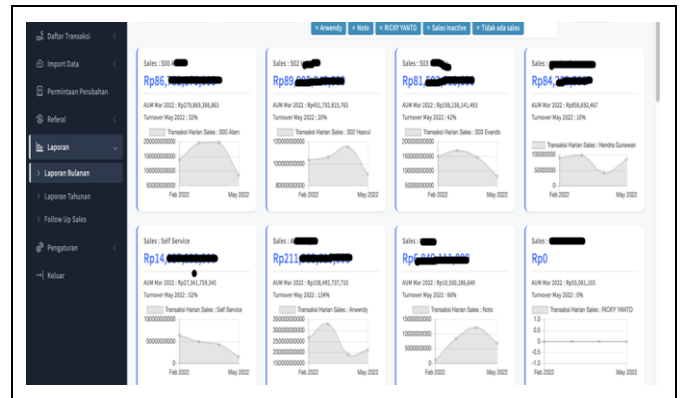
Daftar Transaksi
Import Data
Permintaan Perubahan
Referal
Laporan
Laporan Bulanan
Laporan Tahunan
Follow Up Sales
Pengaturan
Keluar

× Arwendy × Noto × RICKY YANTO × Sales Inactive × Tidak ada sales

Sales : S00 A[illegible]
Rp86,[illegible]
AUM Mar 2022 : Rp279,869,394,863
Turnover May 2022 : 32%
Transaksi Harian Sales : S00 Alam
200000000000
150000000000
100000000000
50000000000
Feb 2022
May 2022

Sales : S02 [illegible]
Rp89,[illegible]
AUM Mar 2022 : Rp451,702,815,763
Turnover May 2022 : 20%
Transaksi Harian Sales : S02 Hasrul
120000000000
100000000000
80000000000
Feb 2022
May 2022

Sales : S03 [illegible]
Rp81,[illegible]
AUM Mar 2022 : Rp159,126,141,493
Turnover May 2022 : 42%
Transaksi Harian Sales : S03 Evendo
150000000000
100000000000
50000000000
Feb 2022
May 2022

Sales : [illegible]
Rp84,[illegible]
AUM Mar 2022 : Rp656,692,467
Turnover May 2022 : 10%
Transaksi Harian Sales : Hendra Gunawan
100000000
50000000
Feb 2022
May 2022

Sales : Self Service
Rp14,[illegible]
AUM Mar 2022 : Rp27,341,759,345
Turnover May 2022 : 52%
Transaksi Harian Sales : Self Service
100000000000
50000000000
Feb 2022
May 2022

Sales : A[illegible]
Rp211,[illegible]
AUM Mar 2022 : Rp158,492,737,710
Turnover May 2022 : 134%
Transaksi Harian Sales : Arwendy
350000000000
300000000000
250000000000
200000000000
150000000000
Feb 2022
May 2022

Sales : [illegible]
Rp6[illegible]
AUM Mar 2022 : Rp10,500,286,849
Turnover May 2022 : 66%
Transaksi Harian Sales : Noto
15000000000
10000000000
5000000000
Feb 2022
May 2022

Sales : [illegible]
Rp0
AUM Mar 2022 : Rp3,081,103
Turnover May 2022 : 0%
Transaksi Harian Sales : RICKY YANTO
1,0
0,5
0
-0,5
-1,0
Feb 2022
May 2022